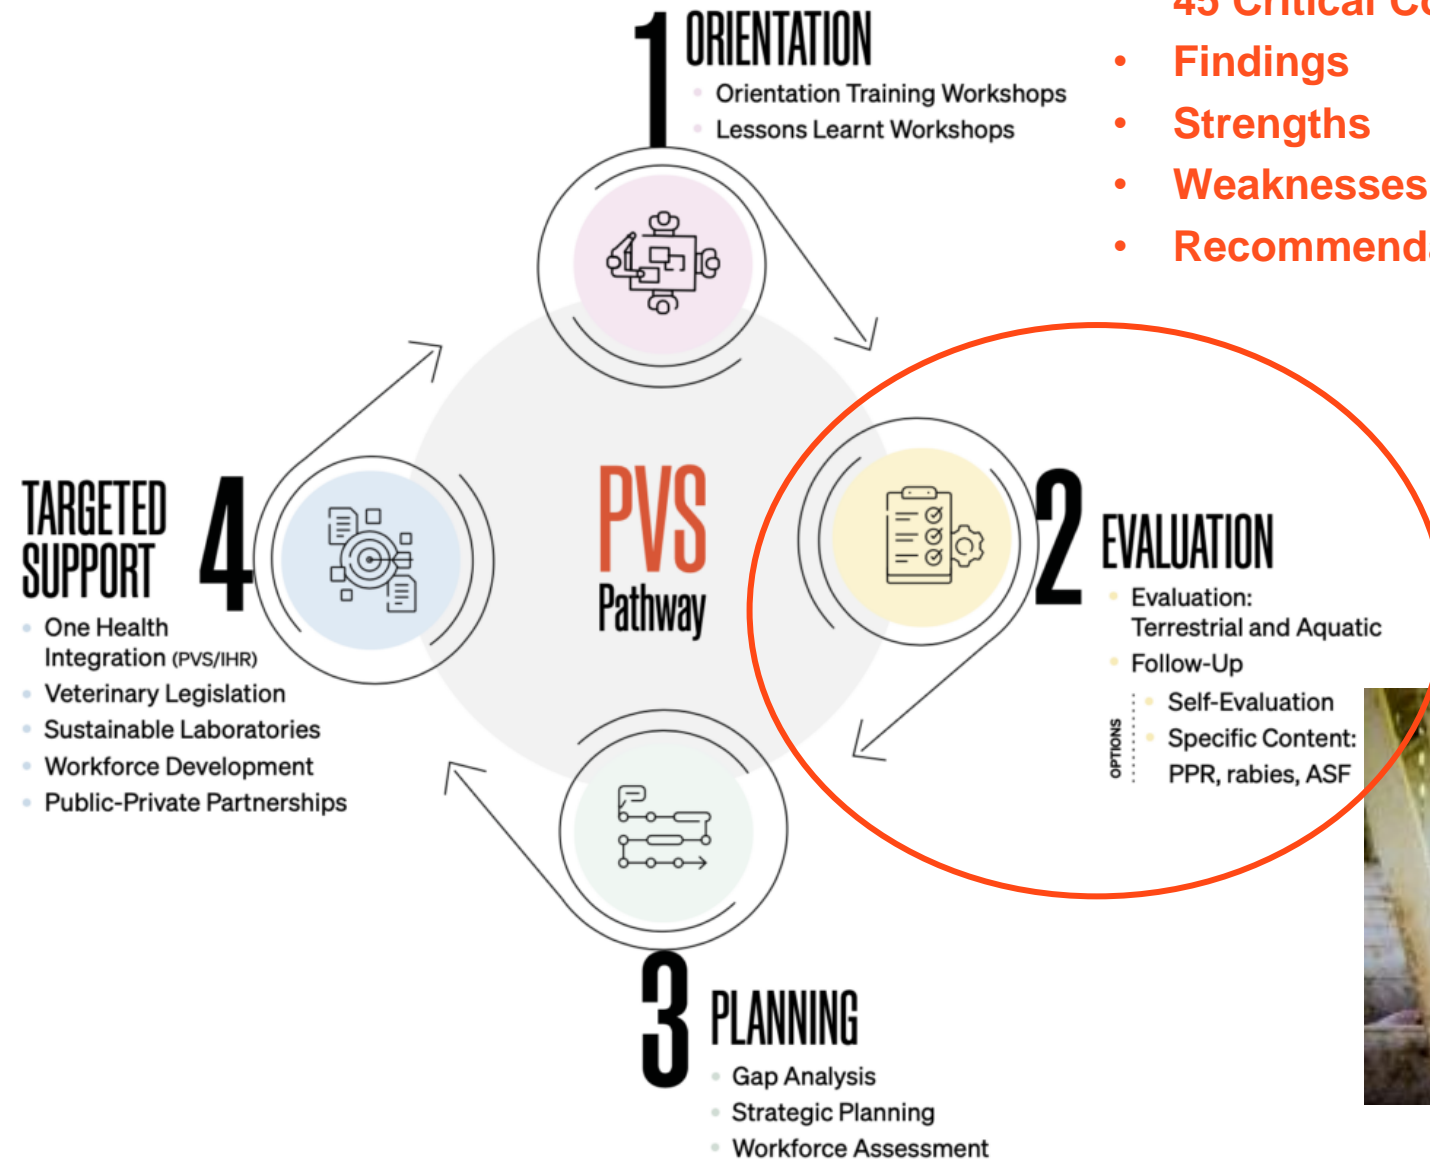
1 ORIENTATION
- Orientation Training Workshops
- Lessons Learnt Workshops

45 Critical C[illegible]
- Findings
- Strengths
- Weaknesses
- Recommend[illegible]

PVS
Pathway

TARGETED SUPPORT 4
- One Health Integration (PVS/IHR)
- Veterinary Legislation
- Sustainable Laboratories
- Workforce Development
- Public-Private Partnerships

2 EVALUATION
- Evaluation: Terrestrial and Aquatic
- Follow-Up

OPTIONS
- Self-Evaluation
- Specific Content: PPR, rabies, ASF

3 PLANNING
- Gap Analysis
- Strategic Planning
- Workforce Assessment